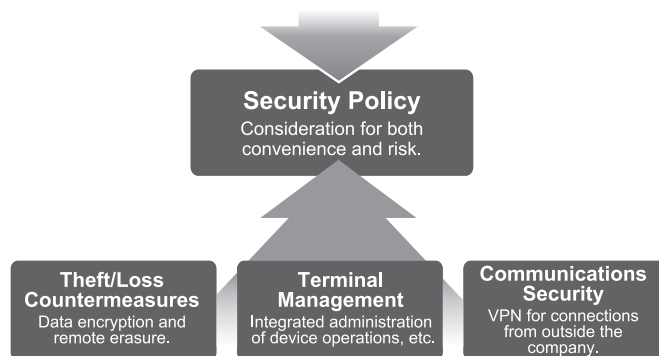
Security Policy
Consideration for both convenience and risk.

Theft/Loss Countermeasures
Data encryption and remote erasure.

Terminal Management
Integrated administration of device operations, etc.

Communications Security
VPN for connections from outside the company.